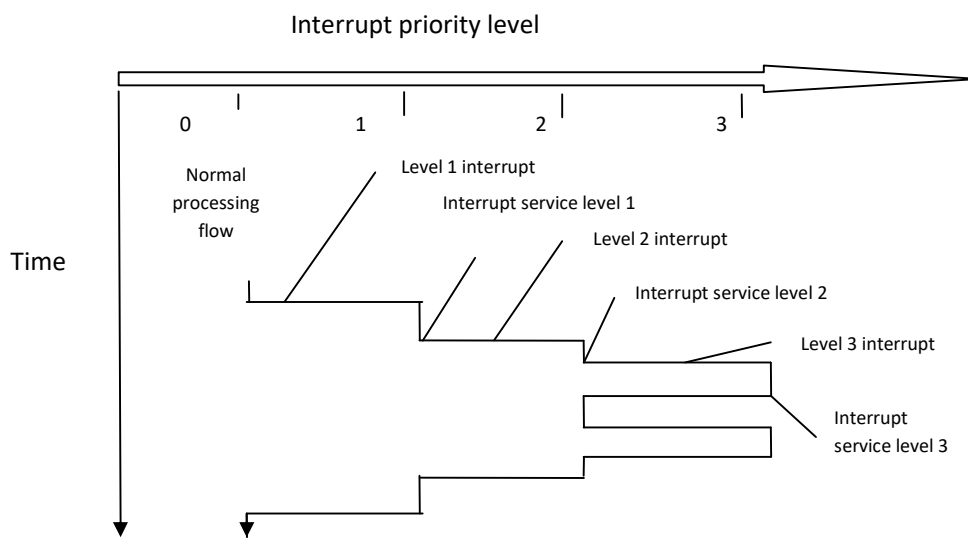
Interrupt priority level

0
1
2
3

Normal processing flow

Time

Level 1 interrupt

Interrupt service level 1

Level 2 interrupt

Interrupt service level 2

Level 3 interrupt

Interrupt service level 3